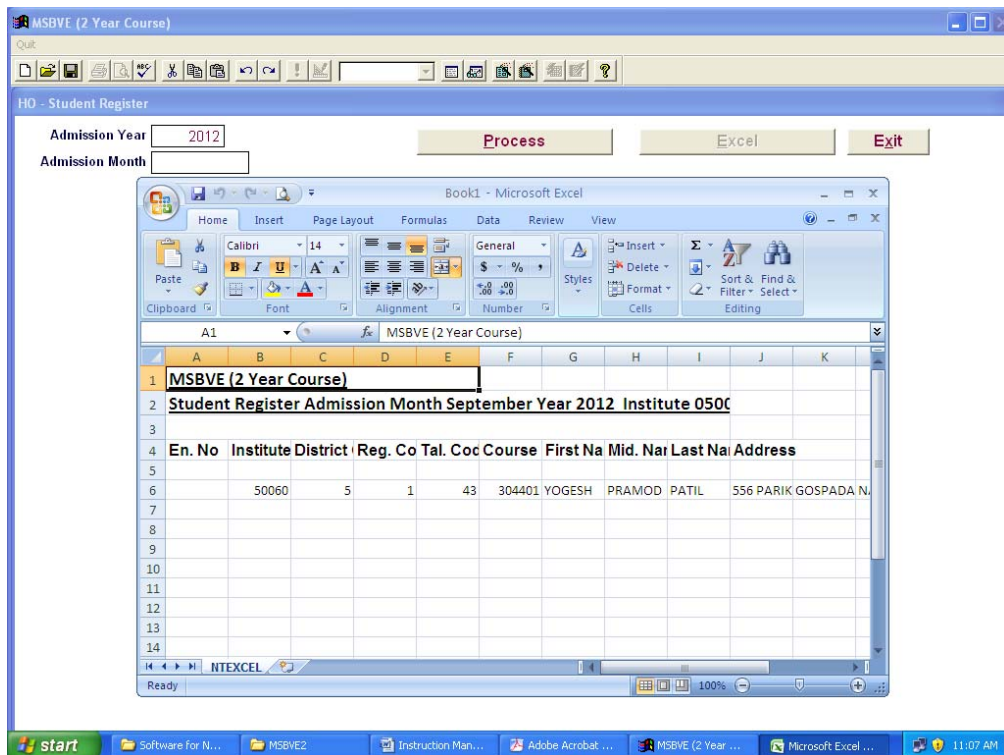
MSBVE (2 Year Course)

Quit

HO - Student Register

Admission Year 2012

Admission Month

Process

Excel

Exit

Book1 - Microsoft Excel

Home Insert Page Layout Formulas Data Review View

Paste

Clipboard

Calibri 14

B I U A A

Font

Alignment

General

$ % ,

Number

Styles

Insert

Delete

Format

Cells

Sort & Filter

Find & Select

Editing

A1

$f_x$ MSBVE (2 Year Course)

| | A | B | C | D | E | F | G | H | I | J | K |
|---|---|---|---|---|---|---|---|---|---|---|---|
| 1 | MSBVE (2 Year Course) | | | | | | | | | | |
| 2 | Student Register Admission Month September Year 2012 Institute 050( | | | | | | | | | | |
| 3 | | | | | | | | | | | |
| 4 | En. No | Institute | District ( | Reg. Co | Tal. Coc | Course | First Na | Mid. Nai | Last Nai | Address | |
| 5 | | | | | | | | | | | |
| 6 | | 50060 | 5 | 1 | 43 | 304401 | YOGESH | PRAMOD | PATIL | 556 PARIK | GOSPADA N/ |
| 7 | | | | | | | | | | | |
| 8 | | | | | | | | | | | |
| 9 | | | | | | | | | | | |
| 10 | | | | | | | | | | | |
| 11 | | | | | | | | | | | |
| 12 | | | | | | | | | | | |
| 13 | | | | | | | | | | | |
| 14 | | | | | | | | | | | |

NTEXCEL

Ready

100%

start

Software for N...

MSBVE2

Instruction Man...

Adobe Acrobat ...

MSBVE (2 Year ...

Microsoft Excel ...

11:07 AM